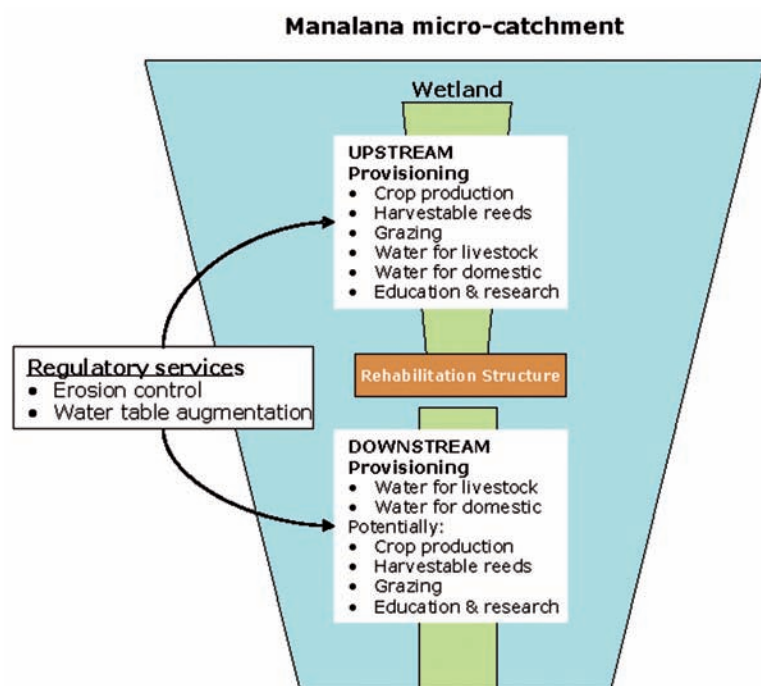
Manalana micro-catchment

Wetland

UPSTREAM
Provisioning
• Crop production
• Harvestable reeds
• Grazing
• Water for livestock
• Water for domestic
• Education & research

Regulatory services
• Erosion control
• Water table augmentation

Rehabilitation Structure

DOWNSTREAM
Provisioning
• Water for livestock
• Water for domestic
Potentially:
• Crop production
• Harvestable reeds
• Grazing
• Education & research